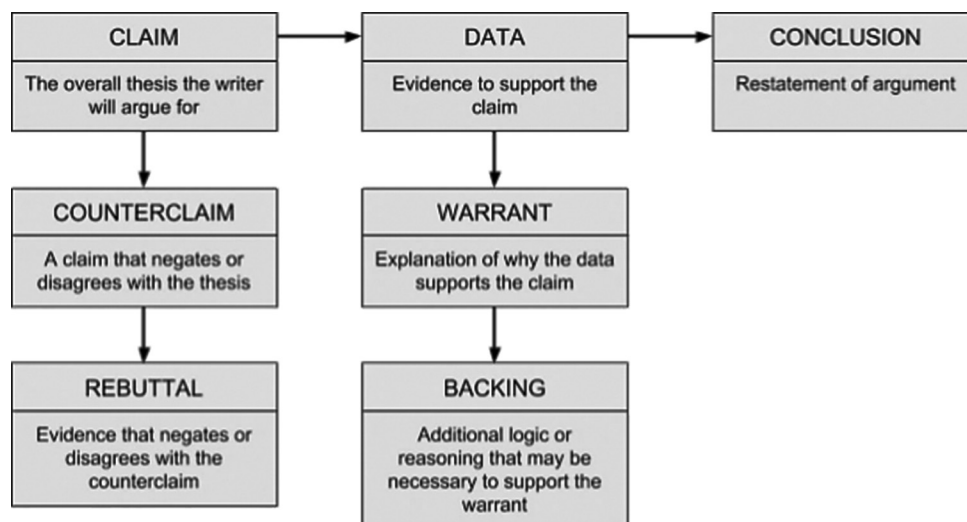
CLAIM

The overall thesis the writer will argue for

COUNTERCLAIM

A claim that negates or disagrees with the thesis

REBUTTAL

Evidence that negates or disagrees with the counterclaim

DATA

Evidence to support the claim

WARRANT

Explanation of why the data supports the claim

BACKING

Additional logic or reasoning that may be necessary to support the warrant

CONCLUSION

Restatement of argument